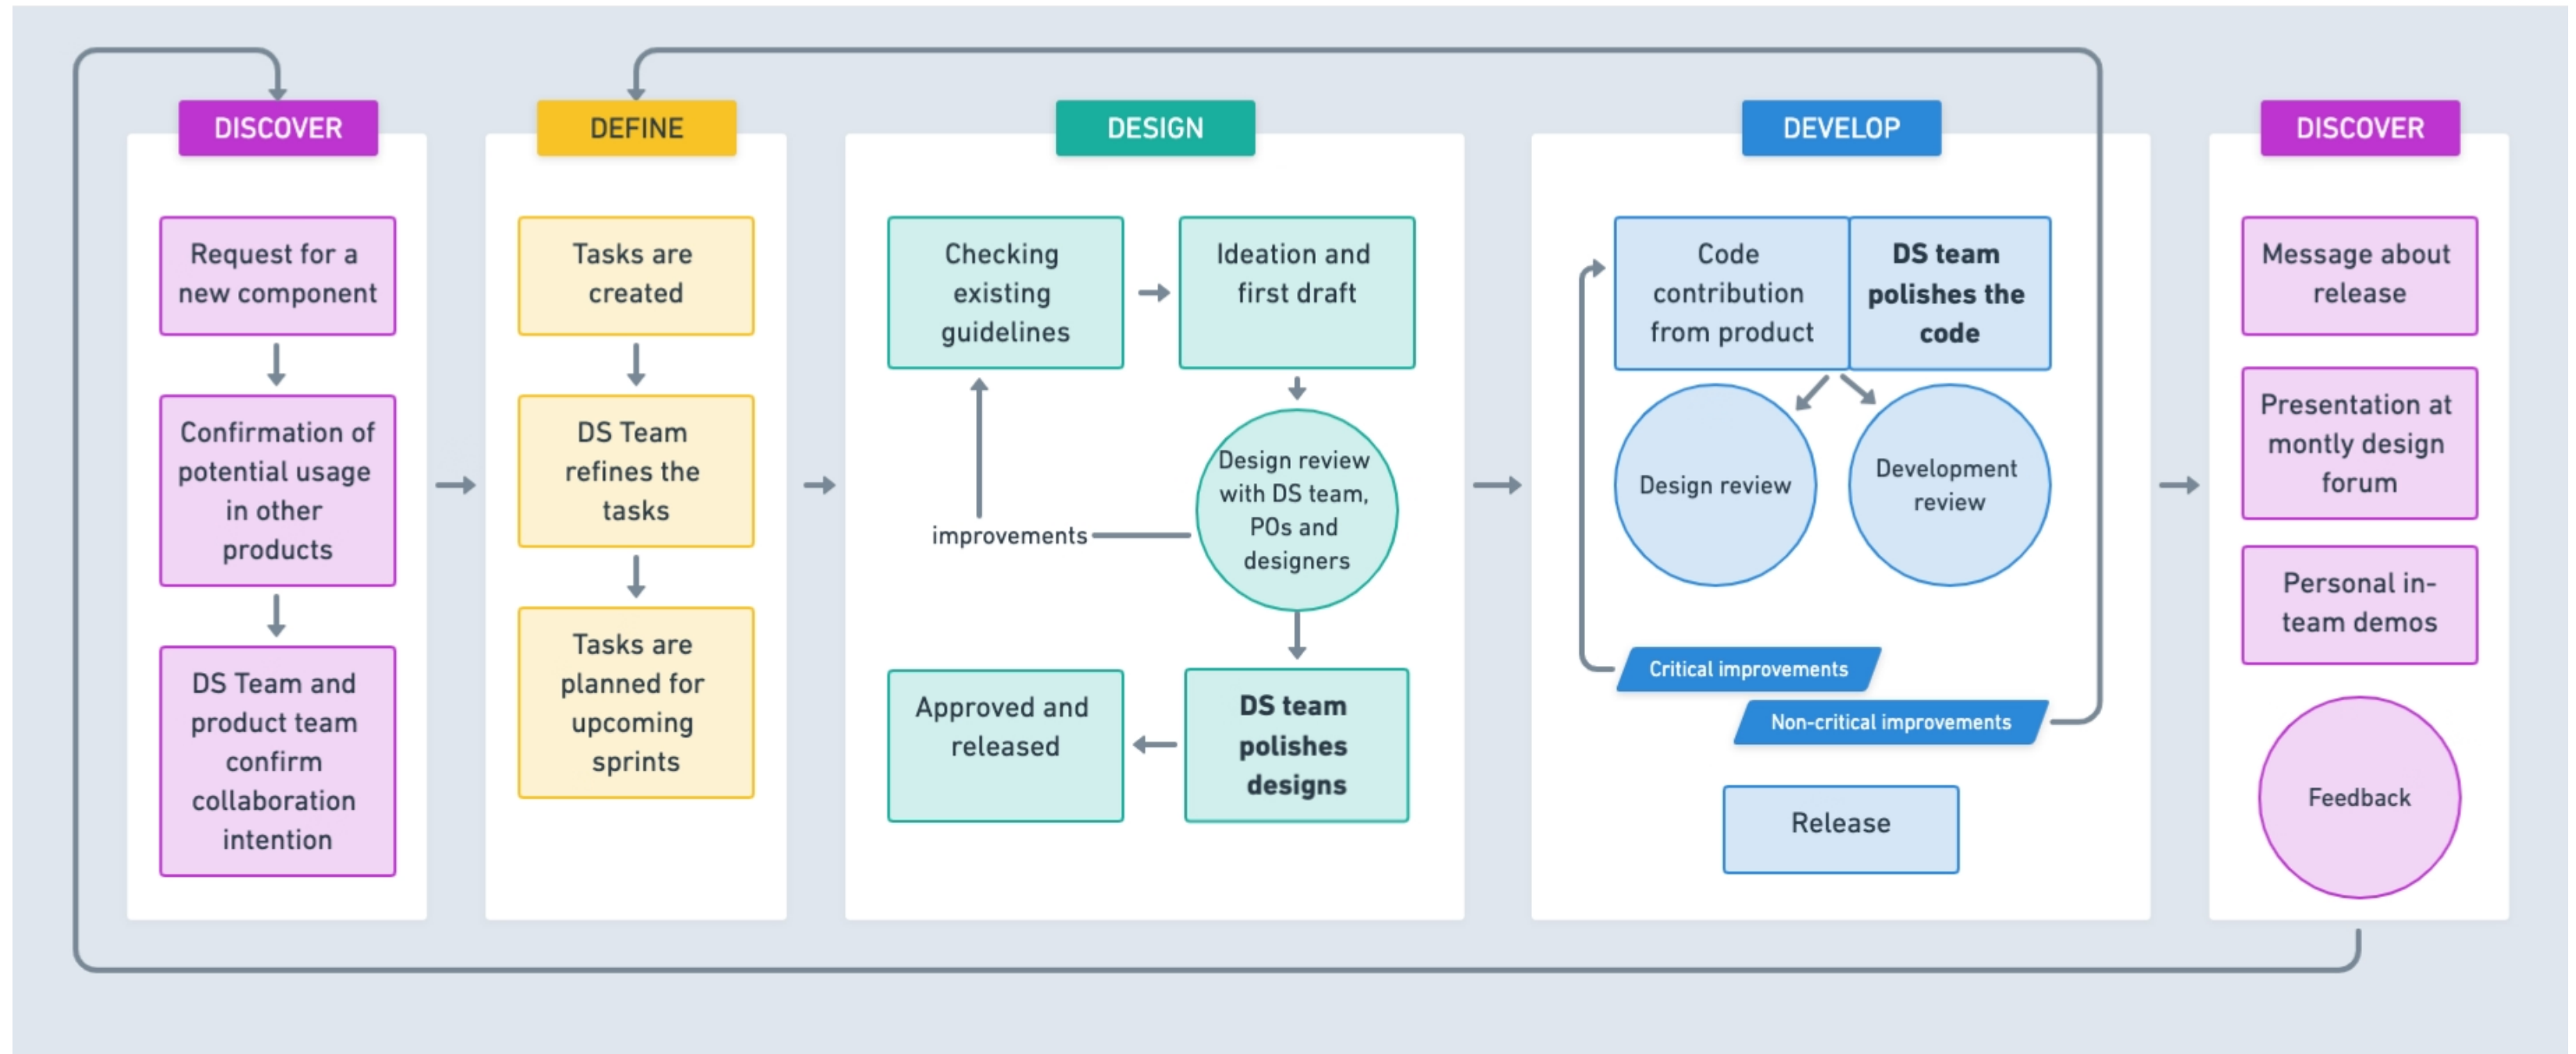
DISCOVER

Request for a new component

Confirmation of potential usage in other products

DS Team and product team confirm collaboration intention

DEFINE

Tasks are created

DS Team refines the tasks

Tasks are planned for upcoming sprints

DESIGN

Checking existing guidelines

Ideation and first draft

Design review with DS team, POs and designers

improvements

Approved and released

DS team polishes designs

DEVELOP

Code contribution from product

DS team polishes the code

Design review

Development review

Critical improvements

Non-critical improvements

Release

DISCOVER

Message about release

Presentation at montly design forum

Personal in-team demos

Feedback